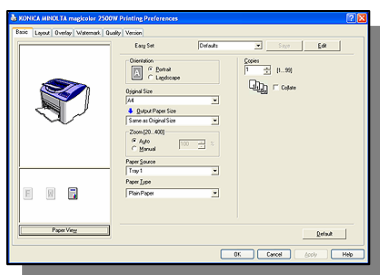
KONICA MINOLTA magicolor 2500W Printing Preferences

Basic | Layout | Overlay | Watermark | Quality | Version

Easy Set
Defaults
Save
Edit

Orientation
Portrait
Landscape

Copies
1
[1...99]
Collate

Original Size
A4

Output Paper Size
Same as Original Size

Zoom [20...400]
Auto
Manual
100
%

Paper Source
Tray 1

Paper Type
Plain Paper

Paper View

Default

OK
Cancel
Apply
Help